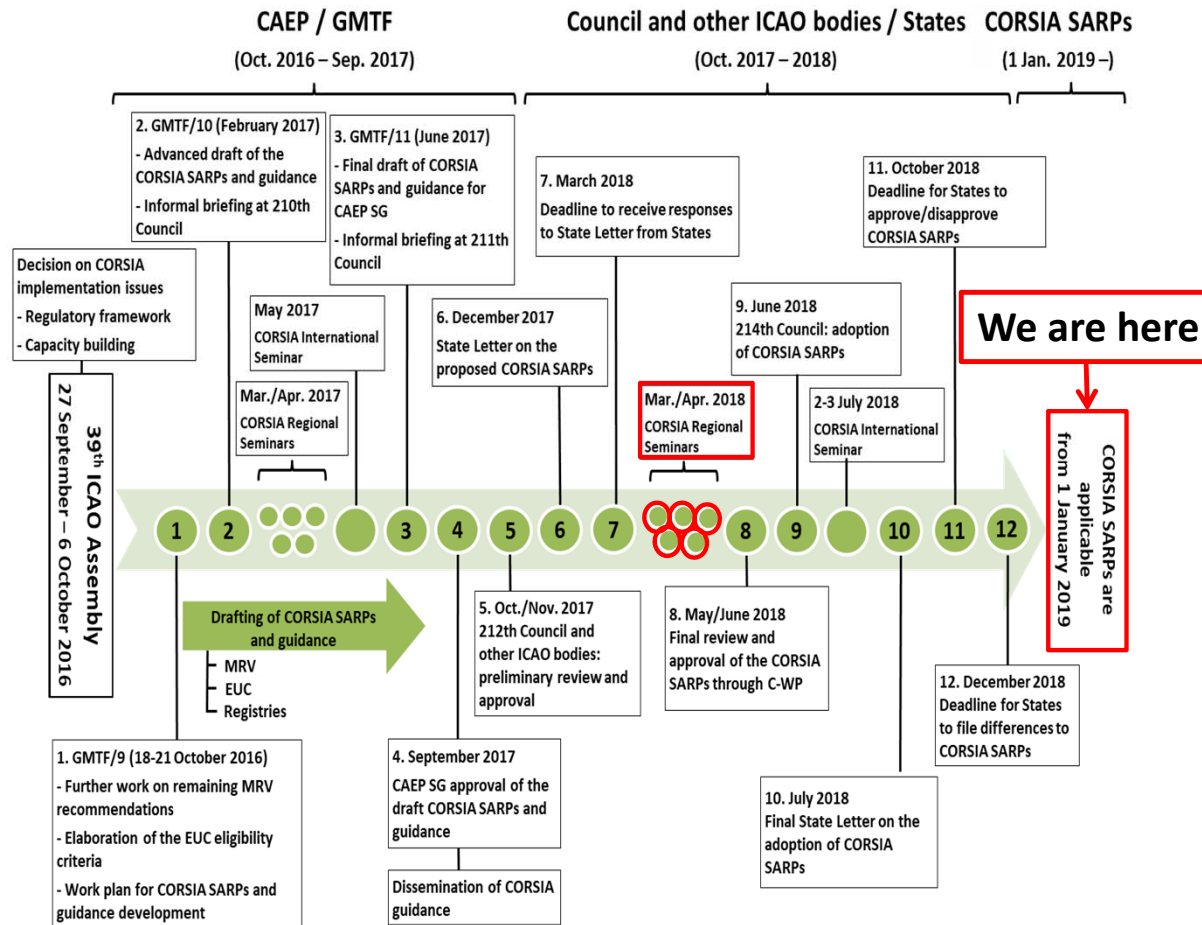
CAEP / GMTF
(Oct. 2016 – Sep. 2017)

Council and other ICAO bodies / States
(Oct. 2017 – 2018)

CORSIA SARPs
(1 Jan. 2019 –)

2. GMTF/10 (February 2017)
- Advanced draft of the CORSIA SARPs and guidance
- Informal briefing at 210th Council

3. GMTF/11 (June 2017)
- Final draft of CORSIA SARPs and guidance for CAEP SG
- Informal briefing at 211th Council

7. March 2018
Deadline to receive responses to State Letter from States

11. October 2018
Deadline for States to approve/disapprove CORSIA SARPs

Decision on CORSIA implementation issues
- Regulatory framework
- Capacity building

May 2017
CORSIA International Seminar

6. December 2017
State Letter on the proposed CORSIA SARPs

9. June 2018
214th Council: adoption of CORSIA SARPs

We are here

39th ICAO Assembly
27 September – 6 October 2016

Mar./Apr. 2017
CORSIA Regional Seminars

Mar./Apr. 2018
CORSIA Regional Seminars

2-3 July 2018
CORSIA International Seminar

CORSIA SARPs are applicable from 1 January 2019

1 2 3 4 5 6 7 8 9 10 11 12

Drafting of CORSIA SARPs and guidance
MRV
EUC
Registries

5. Oct./Nov. 2017
212th Council and other ICAO bodies: preliminary review and approval

8. May/June 2018
Final review and approval of the CORSIA SARPs through C-WP

12. December 2018
Deadline for States to file differences to CORSIA SARPs

1. GMTF/9 (18-21 October 2016)
- Further work on remaining MRV recommendations
- Elaboration of the EUC eligibility criteria
- Work plan for CORSIA SARPs and guidance development

4. September 2017
CAEP SG approval of the draft CORSIA SARPs and guidance

Dissemination of CORSIA guidance

10. July 2018
Final State Letter on the adoption of CORSIA SARPs